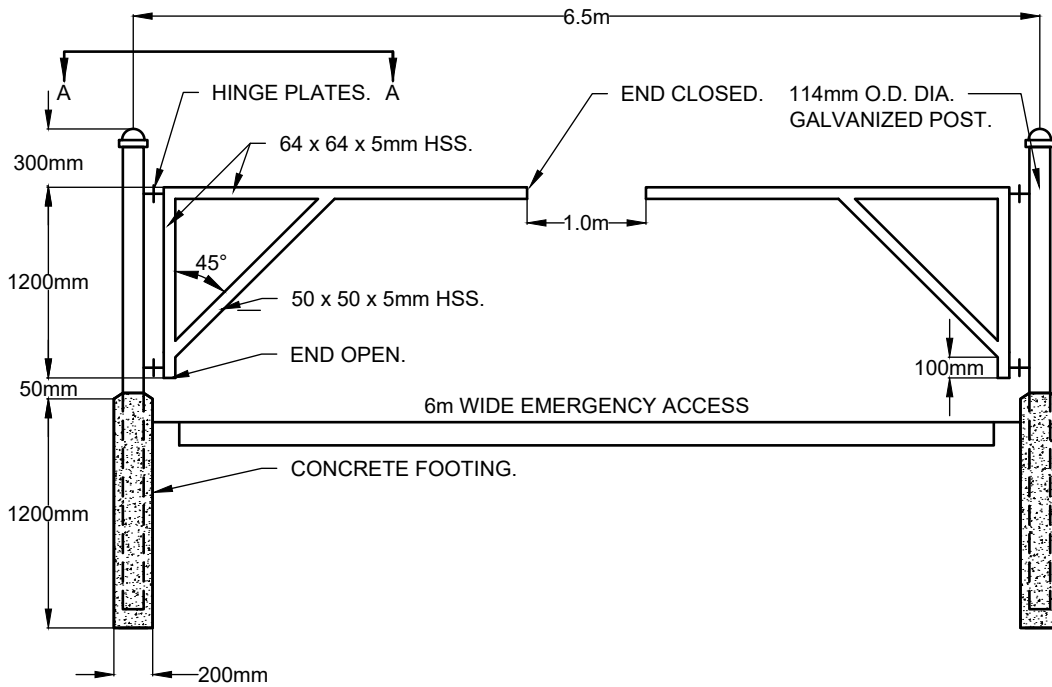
6.5m

A

A

HINGE PLATES.

END CLOSED.

114mm O.D. DIA. GALVANIZED POST.

300mm

64 x 64 x 5mm HSS.

1.0m

45°

1200mm

50 x 50 x 5mm HSS.

END OPEN.

100mm

50mm

6m WIDE EMERGENCY ACCESS

CONCRETE FOOTING.

1200mm

200mm